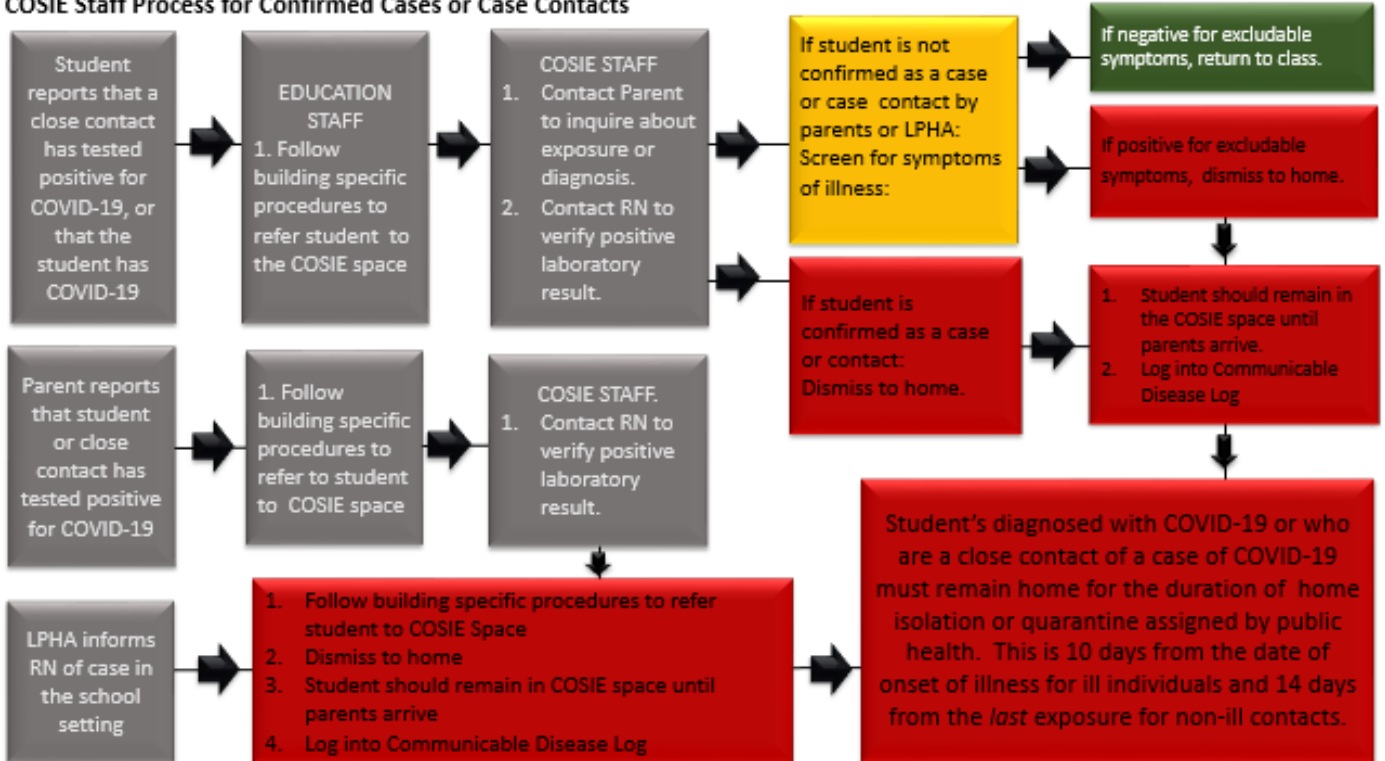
COSIE Staff Process for Confirmed Cases or Case Contacts

Student reports that a close contact has tested positive for COVID-19, or that the student has COVID-19

EDUCATION STAFF
1. Follow building specific procedures to refer student to the COSIE space

COSIE STAFF
1. Contact Parent to inquire about exposure or diagnosis.
2. Contact RN to verify positive laboratory result.

If student is not confirmed as a case or case contact by parents or LPHA: Screen for symptoms of illness:

If negative for excludable symptoms, return to class.

If positive for excludable symptoms, dismiss to home.

If student is confirmed as a case or contact: Dismiss to home.

1. Student should remain in the COSIE space until parents arrive.
2. Log into Communicable Disease Log

Parent reports that student or close contact has tested positive for COVID-19

1. Follow building specific procedures to refer to student to COSIE space

COSIE STAFF.
1. Contact RN to verify positive laboratory result.

Student's diagnosed with COVID-19 or who are a close contact of a case of COVID-19 must remain home for the duration of home isolation or quarantine assigned by public health. This is 10 days from the date of onset of illness for ill individuals and 14 days from the last exposure for non-ill contacts.

LPHA informs RN of case in the school setting

1. Follow building specific procedures to refer student to COSIE Space
2. Dismiss to home
3. Student should remain in COSIE space until parents arrive
4. Log into Communicable Disease Log